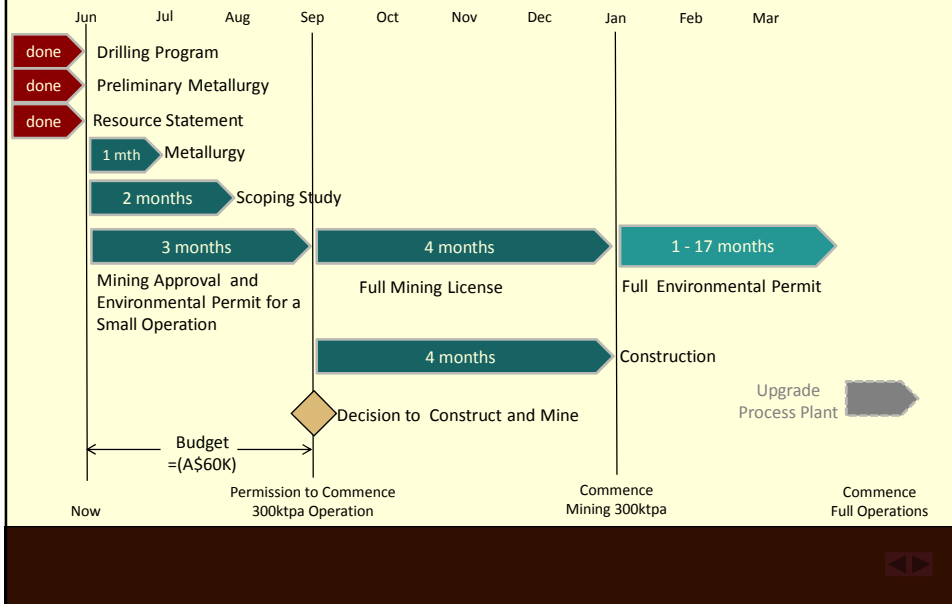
Jun Jul Aug Sep Oct Nov Dec Jan Feb Mar

done Drilling Program

done Preliminary Metallurgy

done Resource Statement

1 mth Metallurgy

2 months Scoping Study

3 months

Mining Approval and Environmental Permit for a Small Operation

4 months

Full Mining License

1 - 17 months

Full Environmental Permit

4 months

Construction

Upgrade Process Plant

Decision to Construct and Mine

Budget =(A$60K)

Now

Permission to Commence 300ktpa Operation

Commence Mining 300ktpa

Commence Full Operations